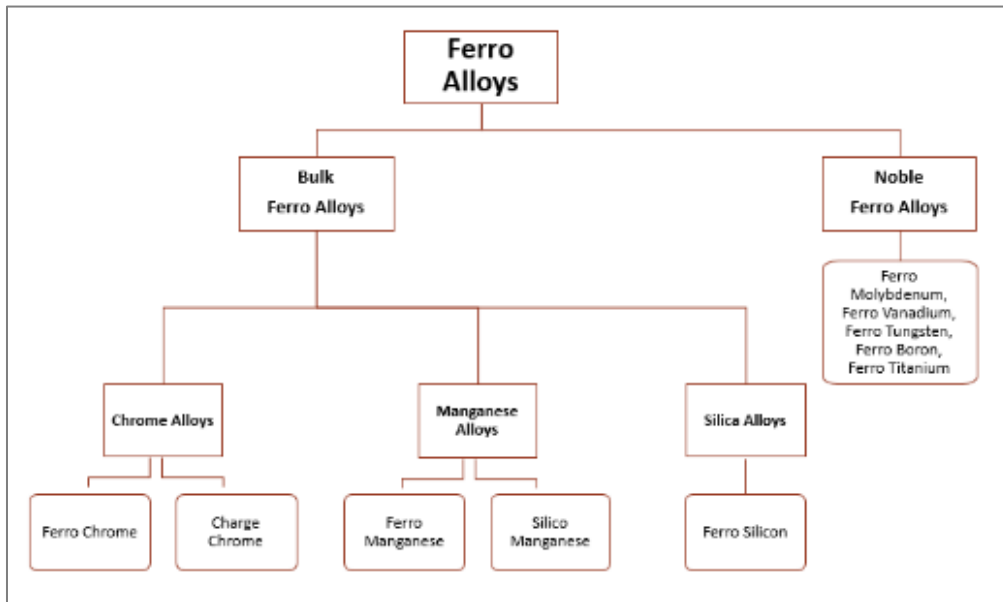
Ferro Alloys

Bulk Ferro Alloys

Noble Ferro Alloys

Ferro Molybdenum, Ferro Vanadium, Ferro Tungsten, Ferro Boron, Ferro Titanium

Chrome Alloys

Manganese Alloys

Silica Alloys

Ferro Chrome

Charge Chrome

Ferro Manganese

Silico Manganese

Ferro Silicon